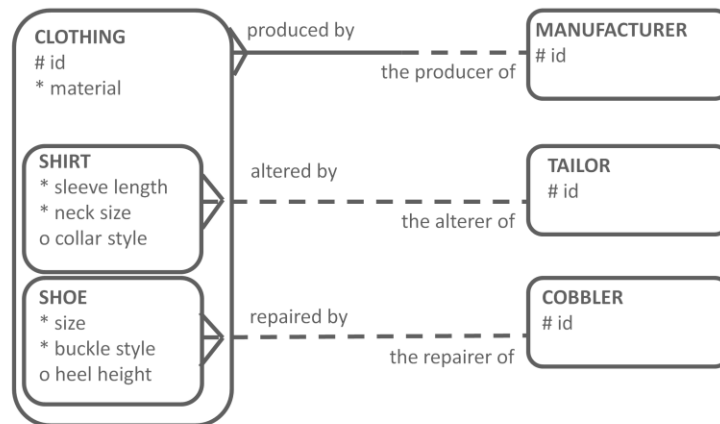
CLOTHING
# id
* material

SHIRT
* sleeve length
* neck size
o collar style

SHOE
* size
* buckle style
o heel height

produced by
the producer of

MANUFACTURER
# id

altered by
the alterer of

TAILOR
# id

repaired by
the repairer of

COBBLER
# id